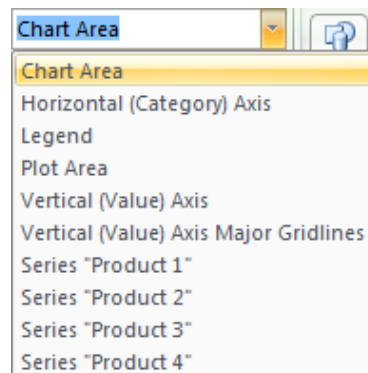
Chart Area

Chart Area
Horizontal (Category) Axis
Legend
Plot Area
Vertical (Value) Axis
Vertical (Value) Axis Major Gridlines
Series "Product 1"
Series "Product 2"
Series "Product 3"
Series "Product 4"